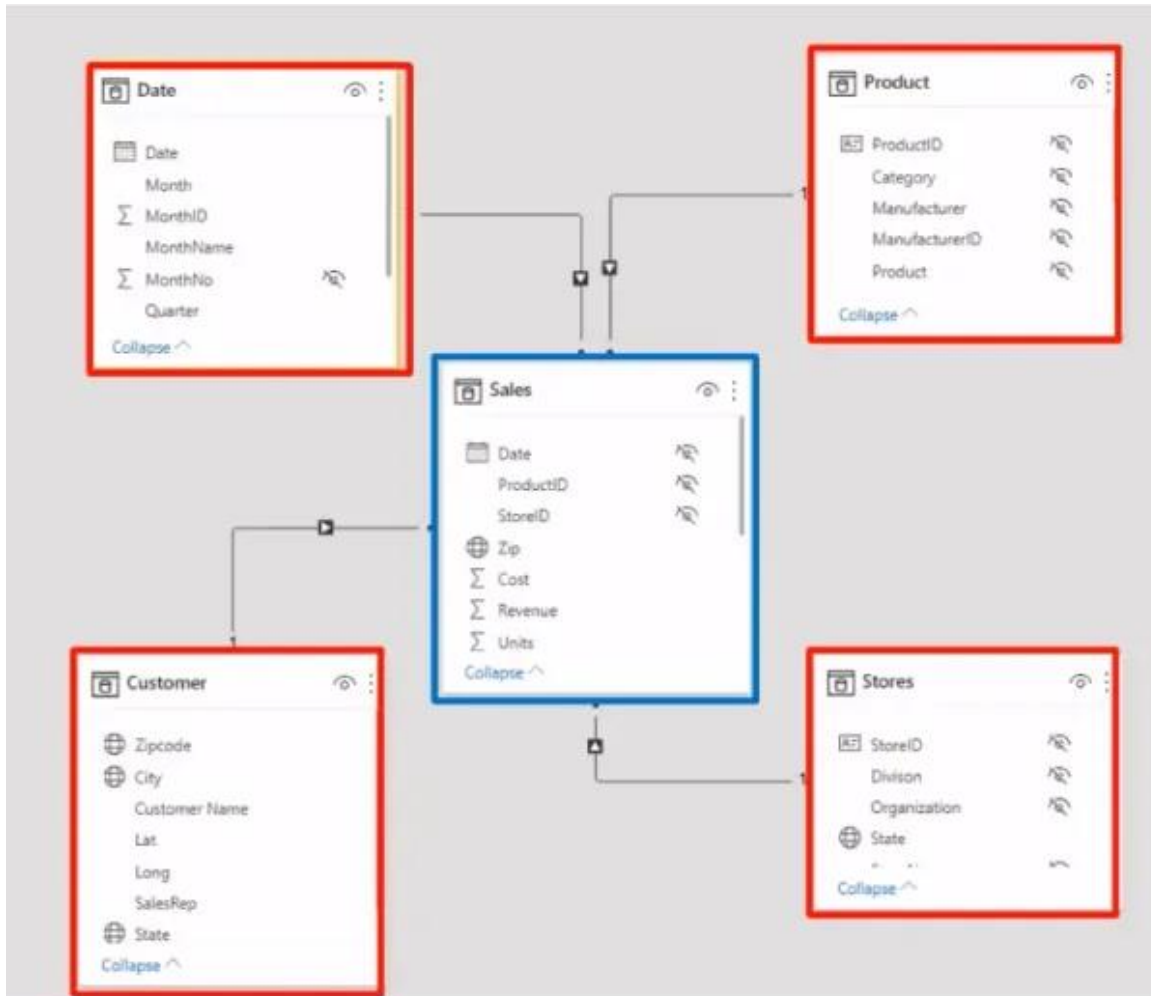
Date
Date
Month
$\sum$ MonthID
MonthName
$\sum$ MonthNo
Quarter
Collapse

Product
ProductID
Category
Manufacturer
ManufacturerID
Product
Collapse

1

Sales
Date
ProductID
StoreID
Zip
$\sum$ Cost
$\sum$ Revenue
$\sum$ Units
Collapse

1

Customer
Zipcode
City
Customer Name
Lat
Long
SalesRep
State
Collapse

1

Stores
StoreID
Divison
Organization
State
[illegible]
Collapse